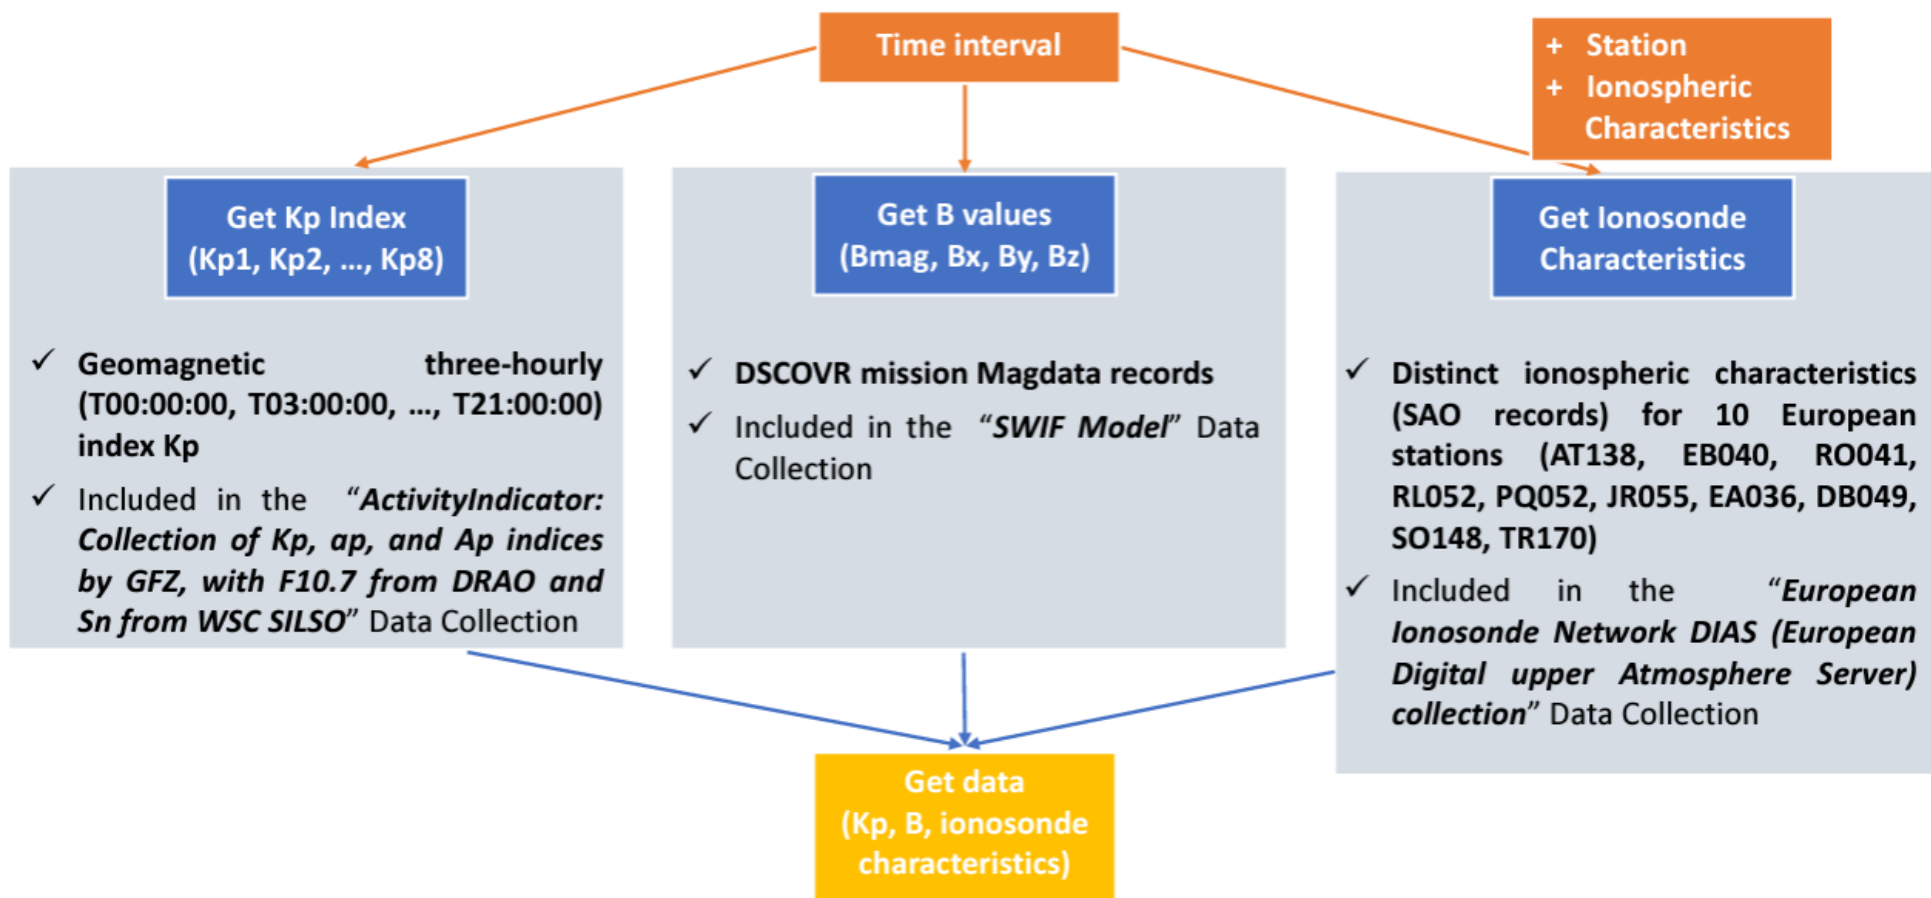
Time interval

+ Station
+ Ionospheric Characteristics

Get Kp Index (Kp1, Kp2, …, Kp8)

✓ Geomagnetic three-hourly (T00:00:00, T03:00:00, …, T21:00:00) index Kp

✓ Included in the "ActivityIndicator: Collection of Kp, ap, and Ap indices by GFZ, with F10.7 from DRAO and Sn from WSC SILSO" Data Collection

Get B values (Bmag, Bx, By, Bz)

✓ DSCOVR mission Magdata records

✓ Included in the "SWIF Model" Data Collection

Get Ionosonde Characteristics

✓ Distinct ionospheric characteristics (SAO records) for 10 European stations (AT138, EB040, RO041, RL052, PQ052, JR055, EA036, DB049, SO148, TR170)

✓ Included in the "European Ionosonde Network DIAS (European Digital upper Atmosphere Server) collection" Data Collection

Get data (Kp, B, ionosonde characteristics)